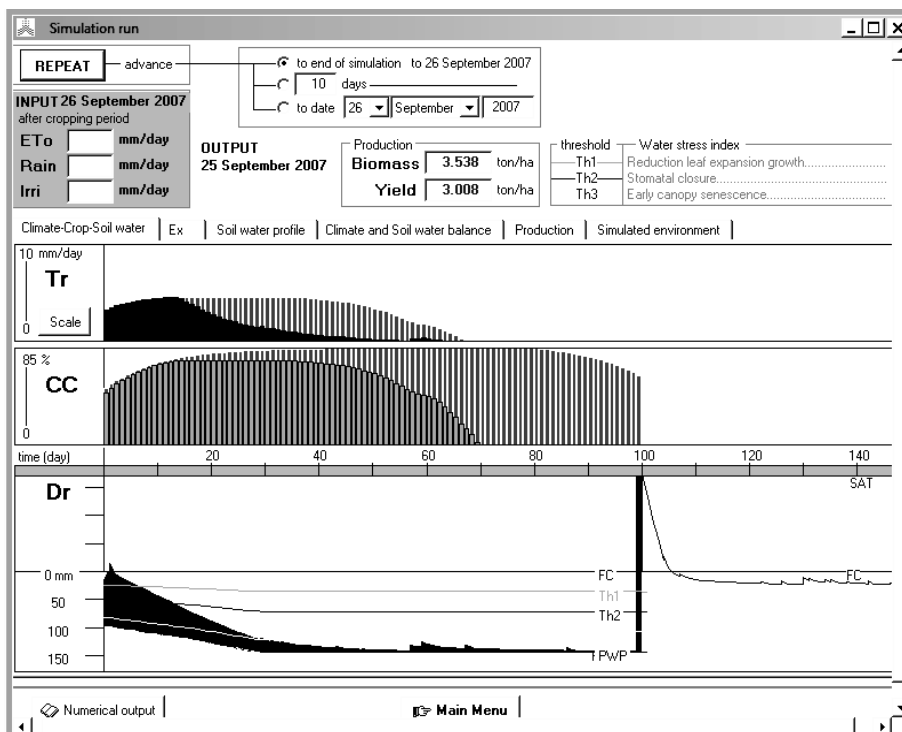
Simulation run

REPEAT advance

to end of simulation to 26 September 2007
10 days
to date 26 September 2007

INPUT 26 September 2007
after cropping period
ETo mm/day
Rain mm/day
Irri mm/day

OUTPUT
25 September 2007

Production
Biomass 3.538 ton/ha
Yield 3.008 ton/ha

threshold Water stress index
Th1 Reduction leaf expansion growth
Th2 Stomatal closure
Th3 Early canopy senescence

Climate-Crop-Soil water | Ex | Soil water profile | Climate and Soil water balance | Production | Simulated environment

10 mm/day
Tr
0 Scale

85 %
CC
0

time (day) 20 40 60 80 100 120 140

Dr
SAT
0 mm
50
100
150
FC
Th1
Th2
PWP
FC

Numerical output
Main Menu